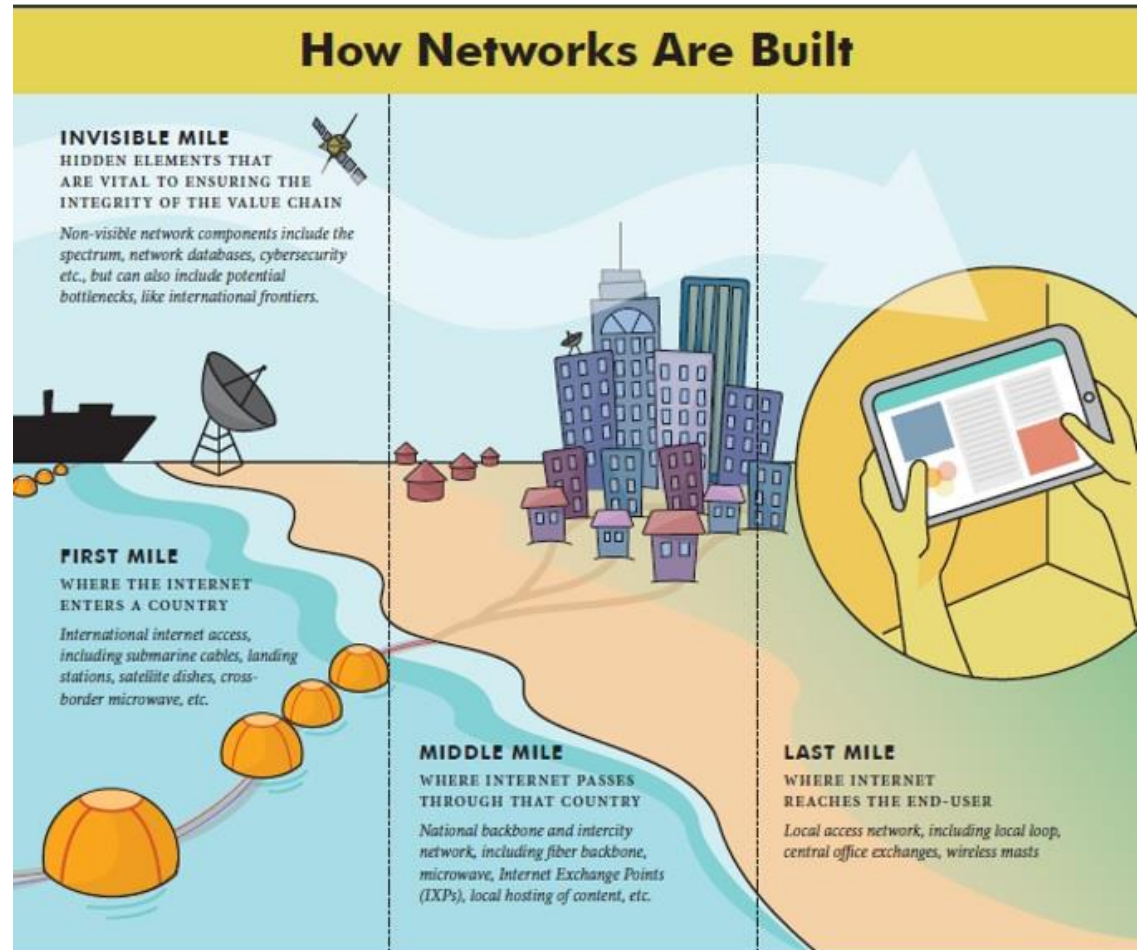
How Networks Are Built

INVISIBLE MILE
HIDDEN ELEMENTS THAT ARE VITAL TO ENSURING THE INTEGRITY OF THE VALUE CHAIN

Non-visible network components include the spectrum, network databases, cybersecurity etc., but can also include potential bottlenecks, like international frontiers.

FIRST MILE
WHERE THE INTERNET ENTERS A COUNTRY

International internet access, including submarine cables, landing stations, satellite dishes, cross-border microwave, etc.

MIDDLE MILE
WHERE INTERNET PASSES THROUGH THAT COUNTRY

National backbone and intercity network, including fiber backbone, microwave, Internet Exchange Points (IXPs), local hosting of content, etc.

LAST MILE
WHERE INTERNET REACHES THE END-USER

Local access network, including local loop, central office exchanges, wireless masts